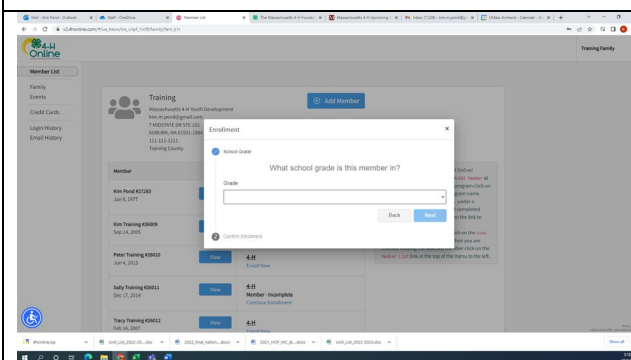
Mail - Kim Pond - Outlook | Staff - OneDrive | Member List | The Massachusetts 4-H Founda | Massachusetts 4-H Upcoming | Inbox (7,228) - kim.m.pond@g | UMass Amherst - Calendar - Ev

v2.4honline.com/#/ua_hoon/ou_ctpl_1v9/family/list/r1

4-H Online

Training Family

Member List

Family

Events

Credit Cards

Login History

Email History

Training

Massachusetts 4-H Youth Development

kim.m.pond@gmail.com

7 MIDSTATE DR STE 202

AUBURN, MA 01501-1884

111-111-1111

Training County

Add Member

Member

Kim Pond #27283

Jan 8, 1977

Kim Training #26009

Sep 14, 2005

Peter Training #26010

Jun 4, 2013

View

4-H

Enroll Now

Sally Training #26011

Dec 17, 2014

View

4-H

Member - Incomplete

Continue Enrollment

Tracy Training #26012

Feb 14, 2007

View

4-H

Enrollment

School Grade

What school grade is this member in?

Grade

Back

Next

Confirm Enrollment

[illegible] Online! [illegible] click 'Add Member' at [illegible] program click on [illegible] program name. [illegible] under a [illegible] completed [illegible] on the link to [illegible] click on the View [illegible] when you are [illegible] 'Member List' link at the top of the menu to the left.

4honline.zip | Unit_List_2022-20....xlsx | 2022_final_nation....docx | 2021_HCP_MC_&....docx | Unit_List_2022-2023.xlsx

Show all